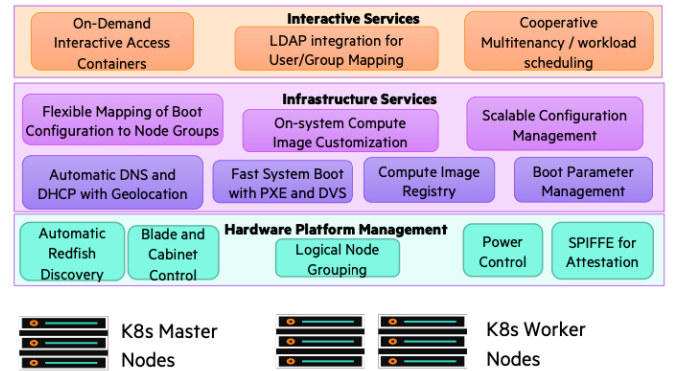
Interactive Services

On-Demand Interactive Access Containers

LDAP integration for User/Group Mapping

Cooperative Multitenancy / workload scheduling

Infrastructure Services

Flexible Mapping of Boot Configuration to Node Groups

On-system Compute Image Customization

Scalable Configuration Management

Automatic DNS and DHCP with Geolocation

Fast System Boot with PXE and DVS

Compute Image Registry

Boot Parameter Management

Hardware Platform Management

Automatic Redfish Discovery

Blade and Cabinet Control

Logical Node Grouping

Power Control

SPIFFE for Attestation

K8s Master Nodes

K8s Worker Nodes